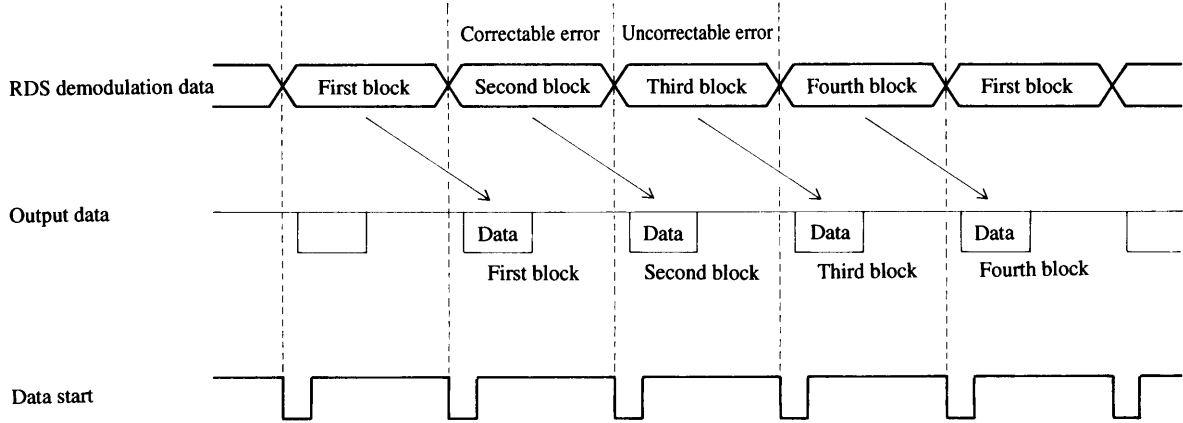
Correctable error

Uncorrectable error

RDS demodulation data

First block

Second block

Third block

Fourth block

First block

Output data

Data

Data

Data

Data

First block

Second block

Third block

Fourth block

Data start